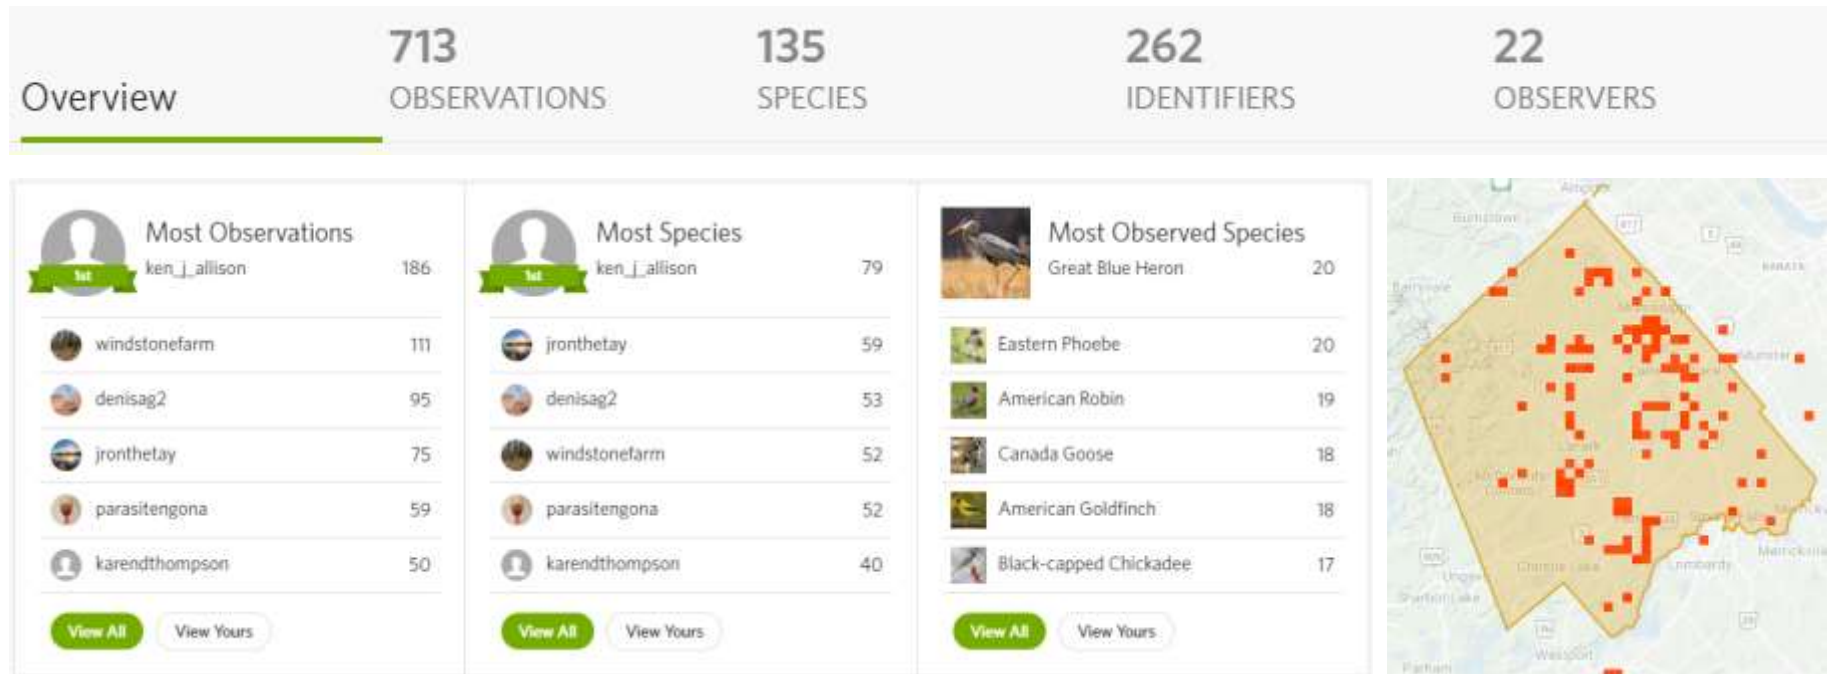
Overview

713
OBSERVATIONS

135
SPECIES

262
IDENTIFIERS

22
OBSERVERS

1st
Most Observations
ken_j_allison 186

windstonefarm 111
denisag2 95
jronthetay 75
parasitengona 59
karendthompson 50

View All
View Yours

1st
Most Species
ken_j_allison 79

jronthetay 59
denisag2 53
windstonefarm 52
parasitengona 52
karendthompson 40

View All
View Yours

Most Observed Species
Great Blue Heron 20

Eastern Phoebe 20
American Robin 19
Canada Goose 18
American Goldfinch 18
Black-capped Chickadee 17

View All
View Yours

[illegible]